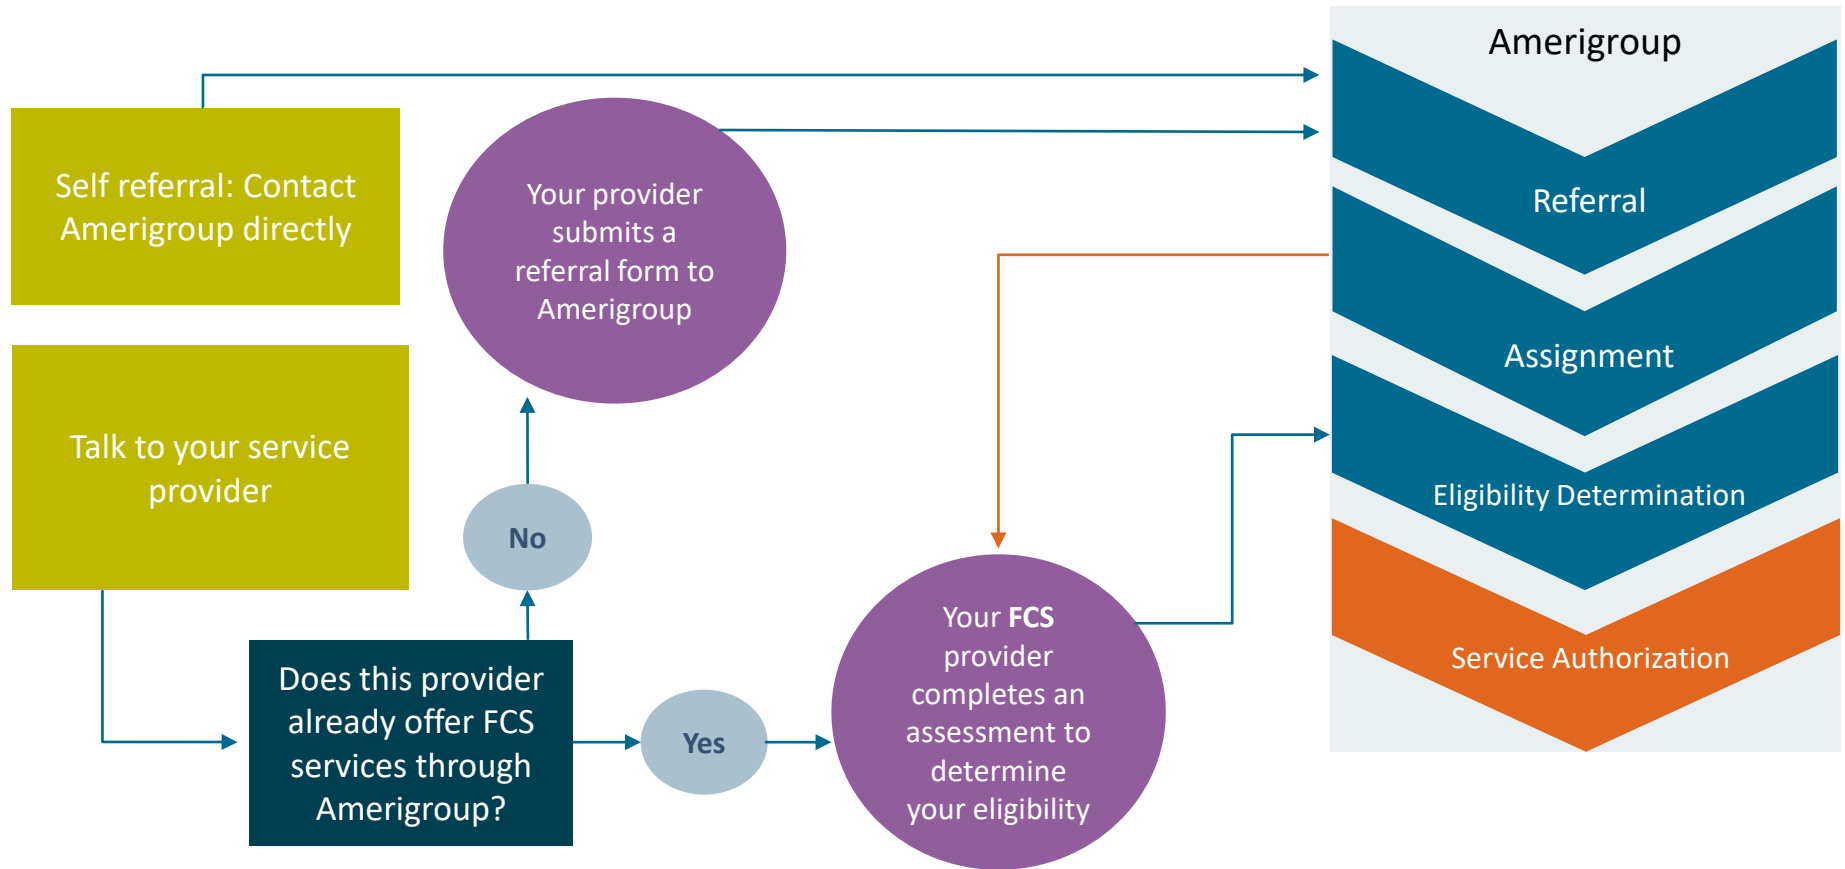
Self referral: Contact Amerigroup directly

Your provider submits a referral form to Amerigroup

Amerigroup

Referral

Assignment

Eligibility Determination

Service Authorization

Talk to your service provider

No

Does this provider already offer FCS services through Amerigroup?

Yes

Your **FCS** provider completes an assessment to determine your eligibility